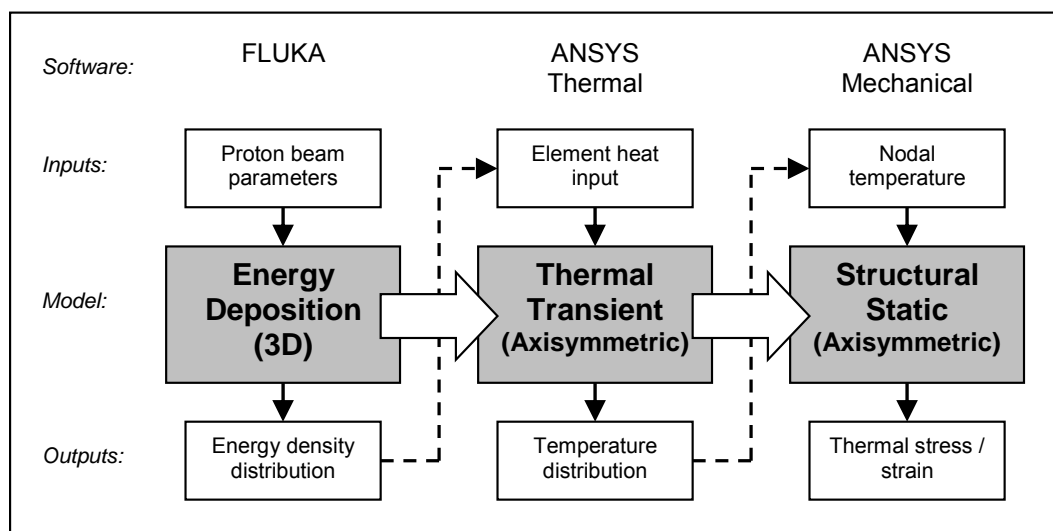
Software:

FLUKA

ANSYS Thermal

ANSYS Mechanical

Inputs:

Proton beam parameters

Element heat input

Nodal temperature

Model:

Energy Deposition (3D)

Thermal Transient (Axisymmetric)

Structural Static (Axisymmetric)

Outputs:

Energy density distribution

Temperature distribution

Thermal stress / strain